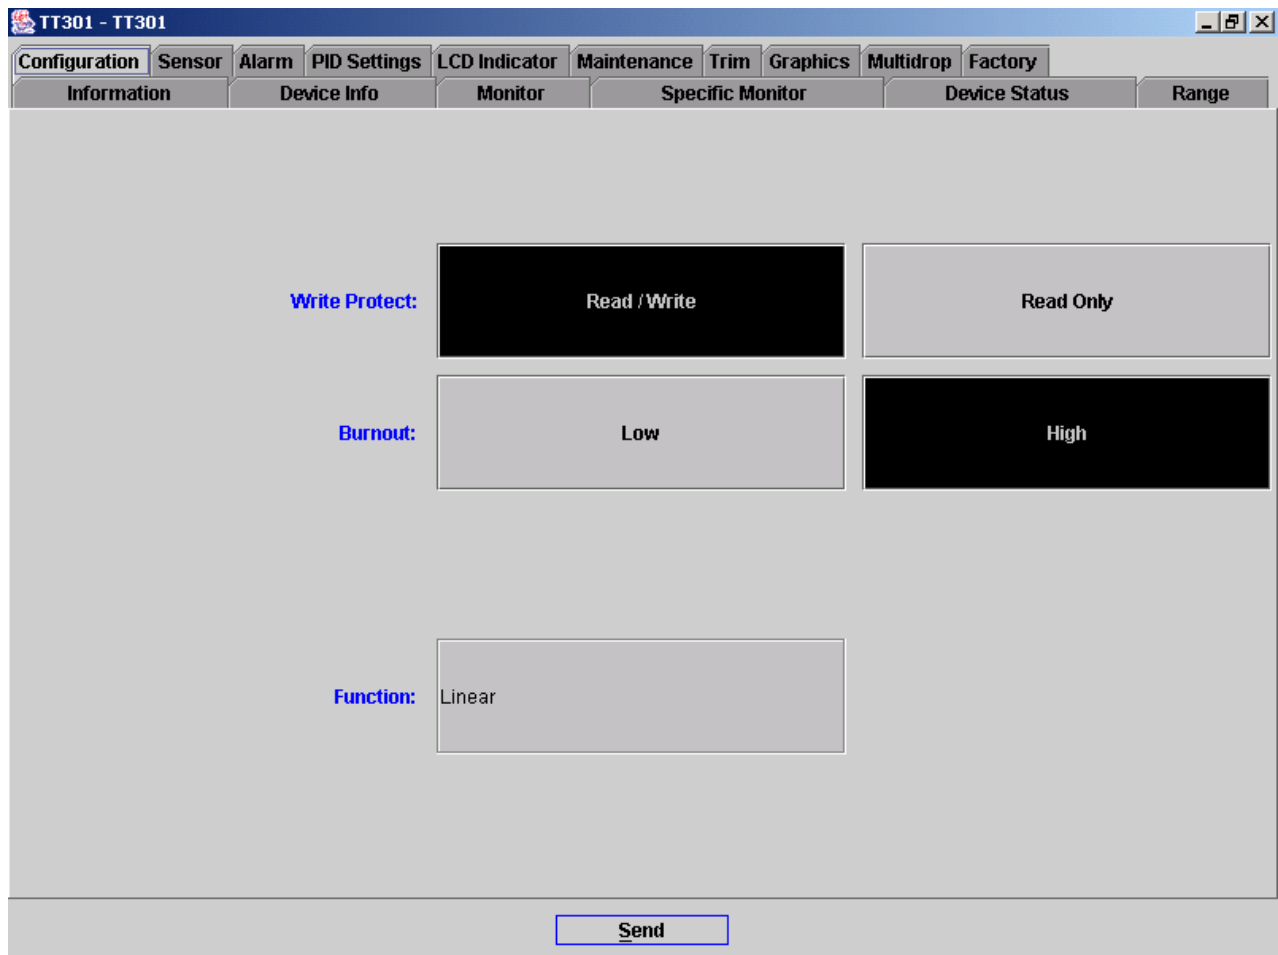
TT301 - TT301

Configuration Sensor Alarm PID Settings LCD Indicator Maintenance Trim Graphics Multidrop Factory

Information Device Info Monitor Specific Monitor Device Status Range

Write Protect: Read / Write Read Only

Burnout: Low High

Function: Linear

Send